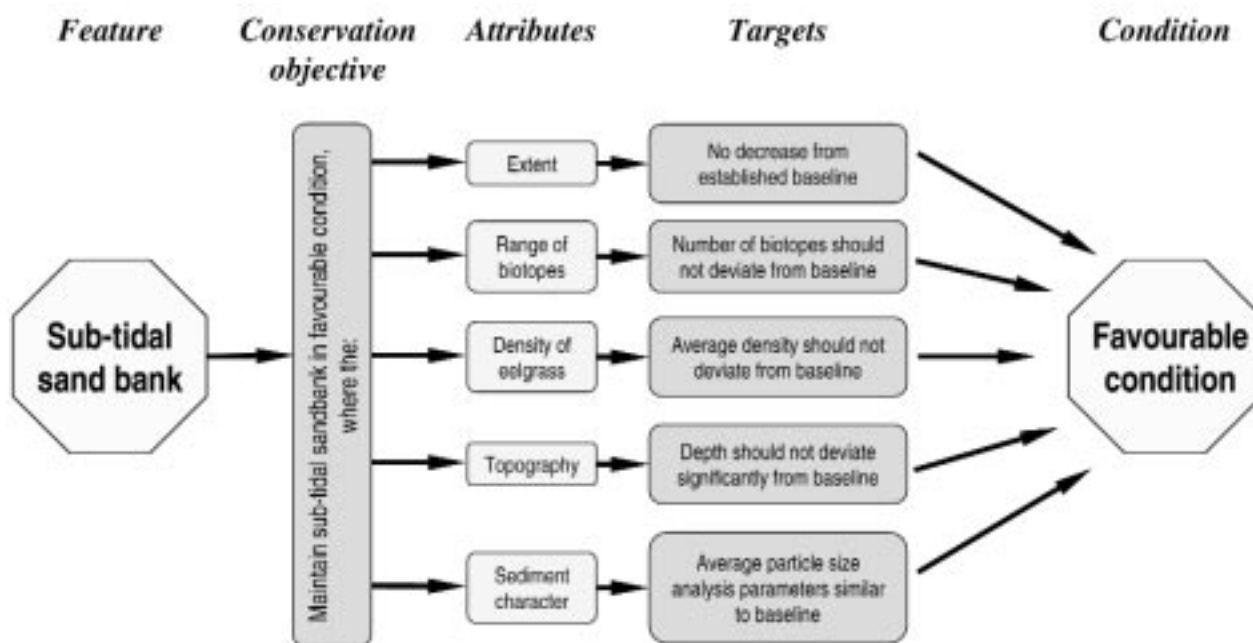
Feature

Conservation objective

Attributes

Targets

Condition

Sub-tidal sand bank

Maintain sub-tidal sandbank in favourable condition, where the:

Extent

No decrease from established baseline

Range of biotopes

Number of biotopes should not deviate from baseline

Density of eelgrass

Average density should not deviate from baseline

Topography

Depth should not deviate significantly from baseline

Sediment character

Average particle size analysis parameters similar to baseline

Favourable condition